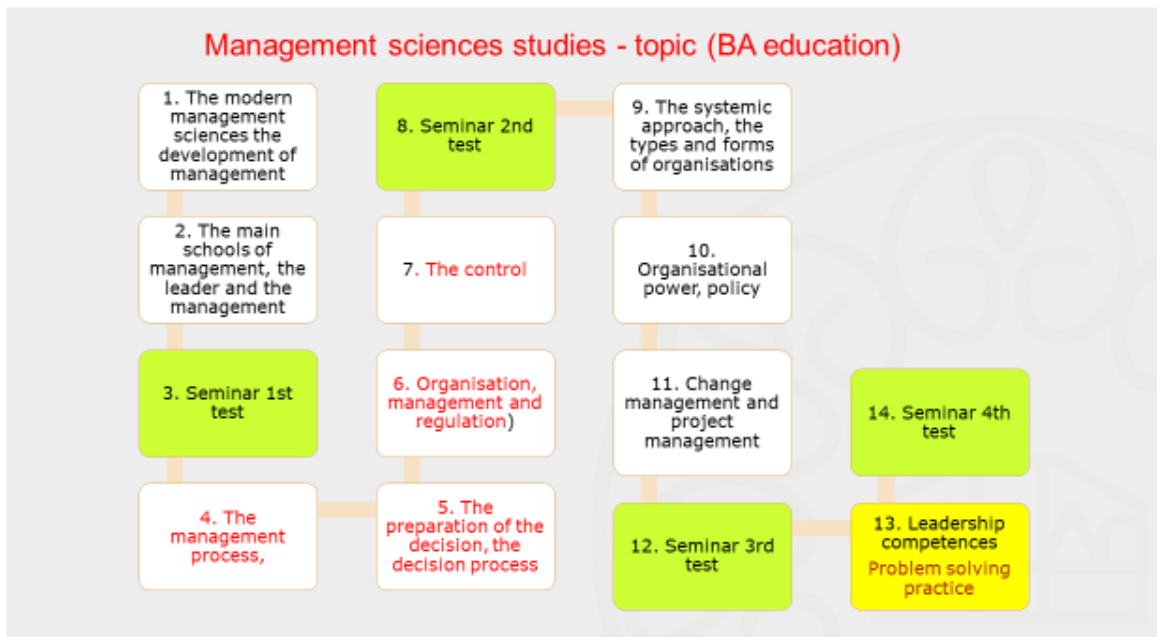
Management sciences studies - topic (BA education)

1. The modern management sciences the development of management

2. The main schools of management, the leader and the management

3. Seminar 1st test

4. The management process,

5. The preparation of the decision, the decision process

6. Organisation, management and regulation)

7. The control

8. Seminar 2nd test

9. The systemic approach, the types and forms of organisations

10. Organisational power, policy

11. Change management and project management

12. Seminar 3rd test

13. Leadership competences
Problem solving practice

14. Seminar 4th test